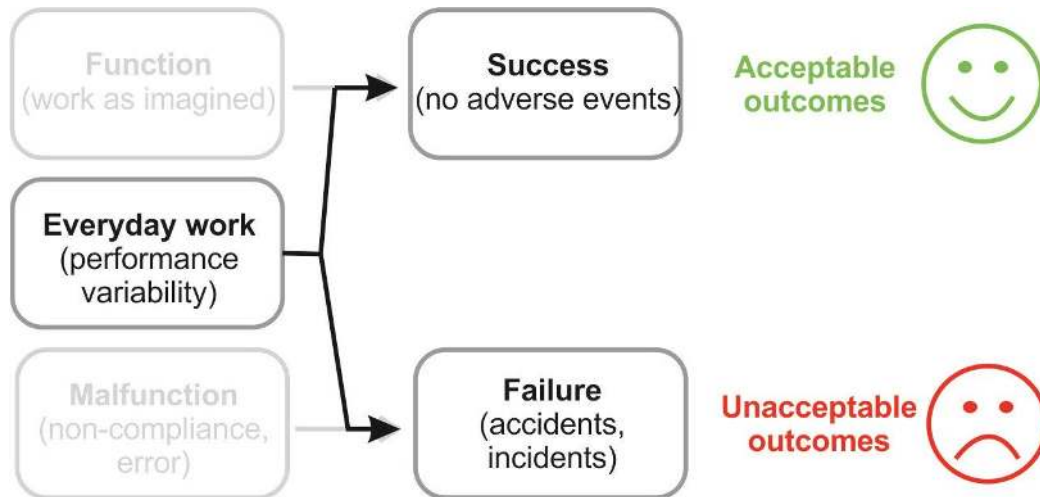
Function
(work as imagined)

Everyday work
(performance variability)

Malfunction
(non-compliance, error)

Success
(no adverse events)

Failure
(accidents, incidents)

Acceptable outcomes

Unacceptable outcomes